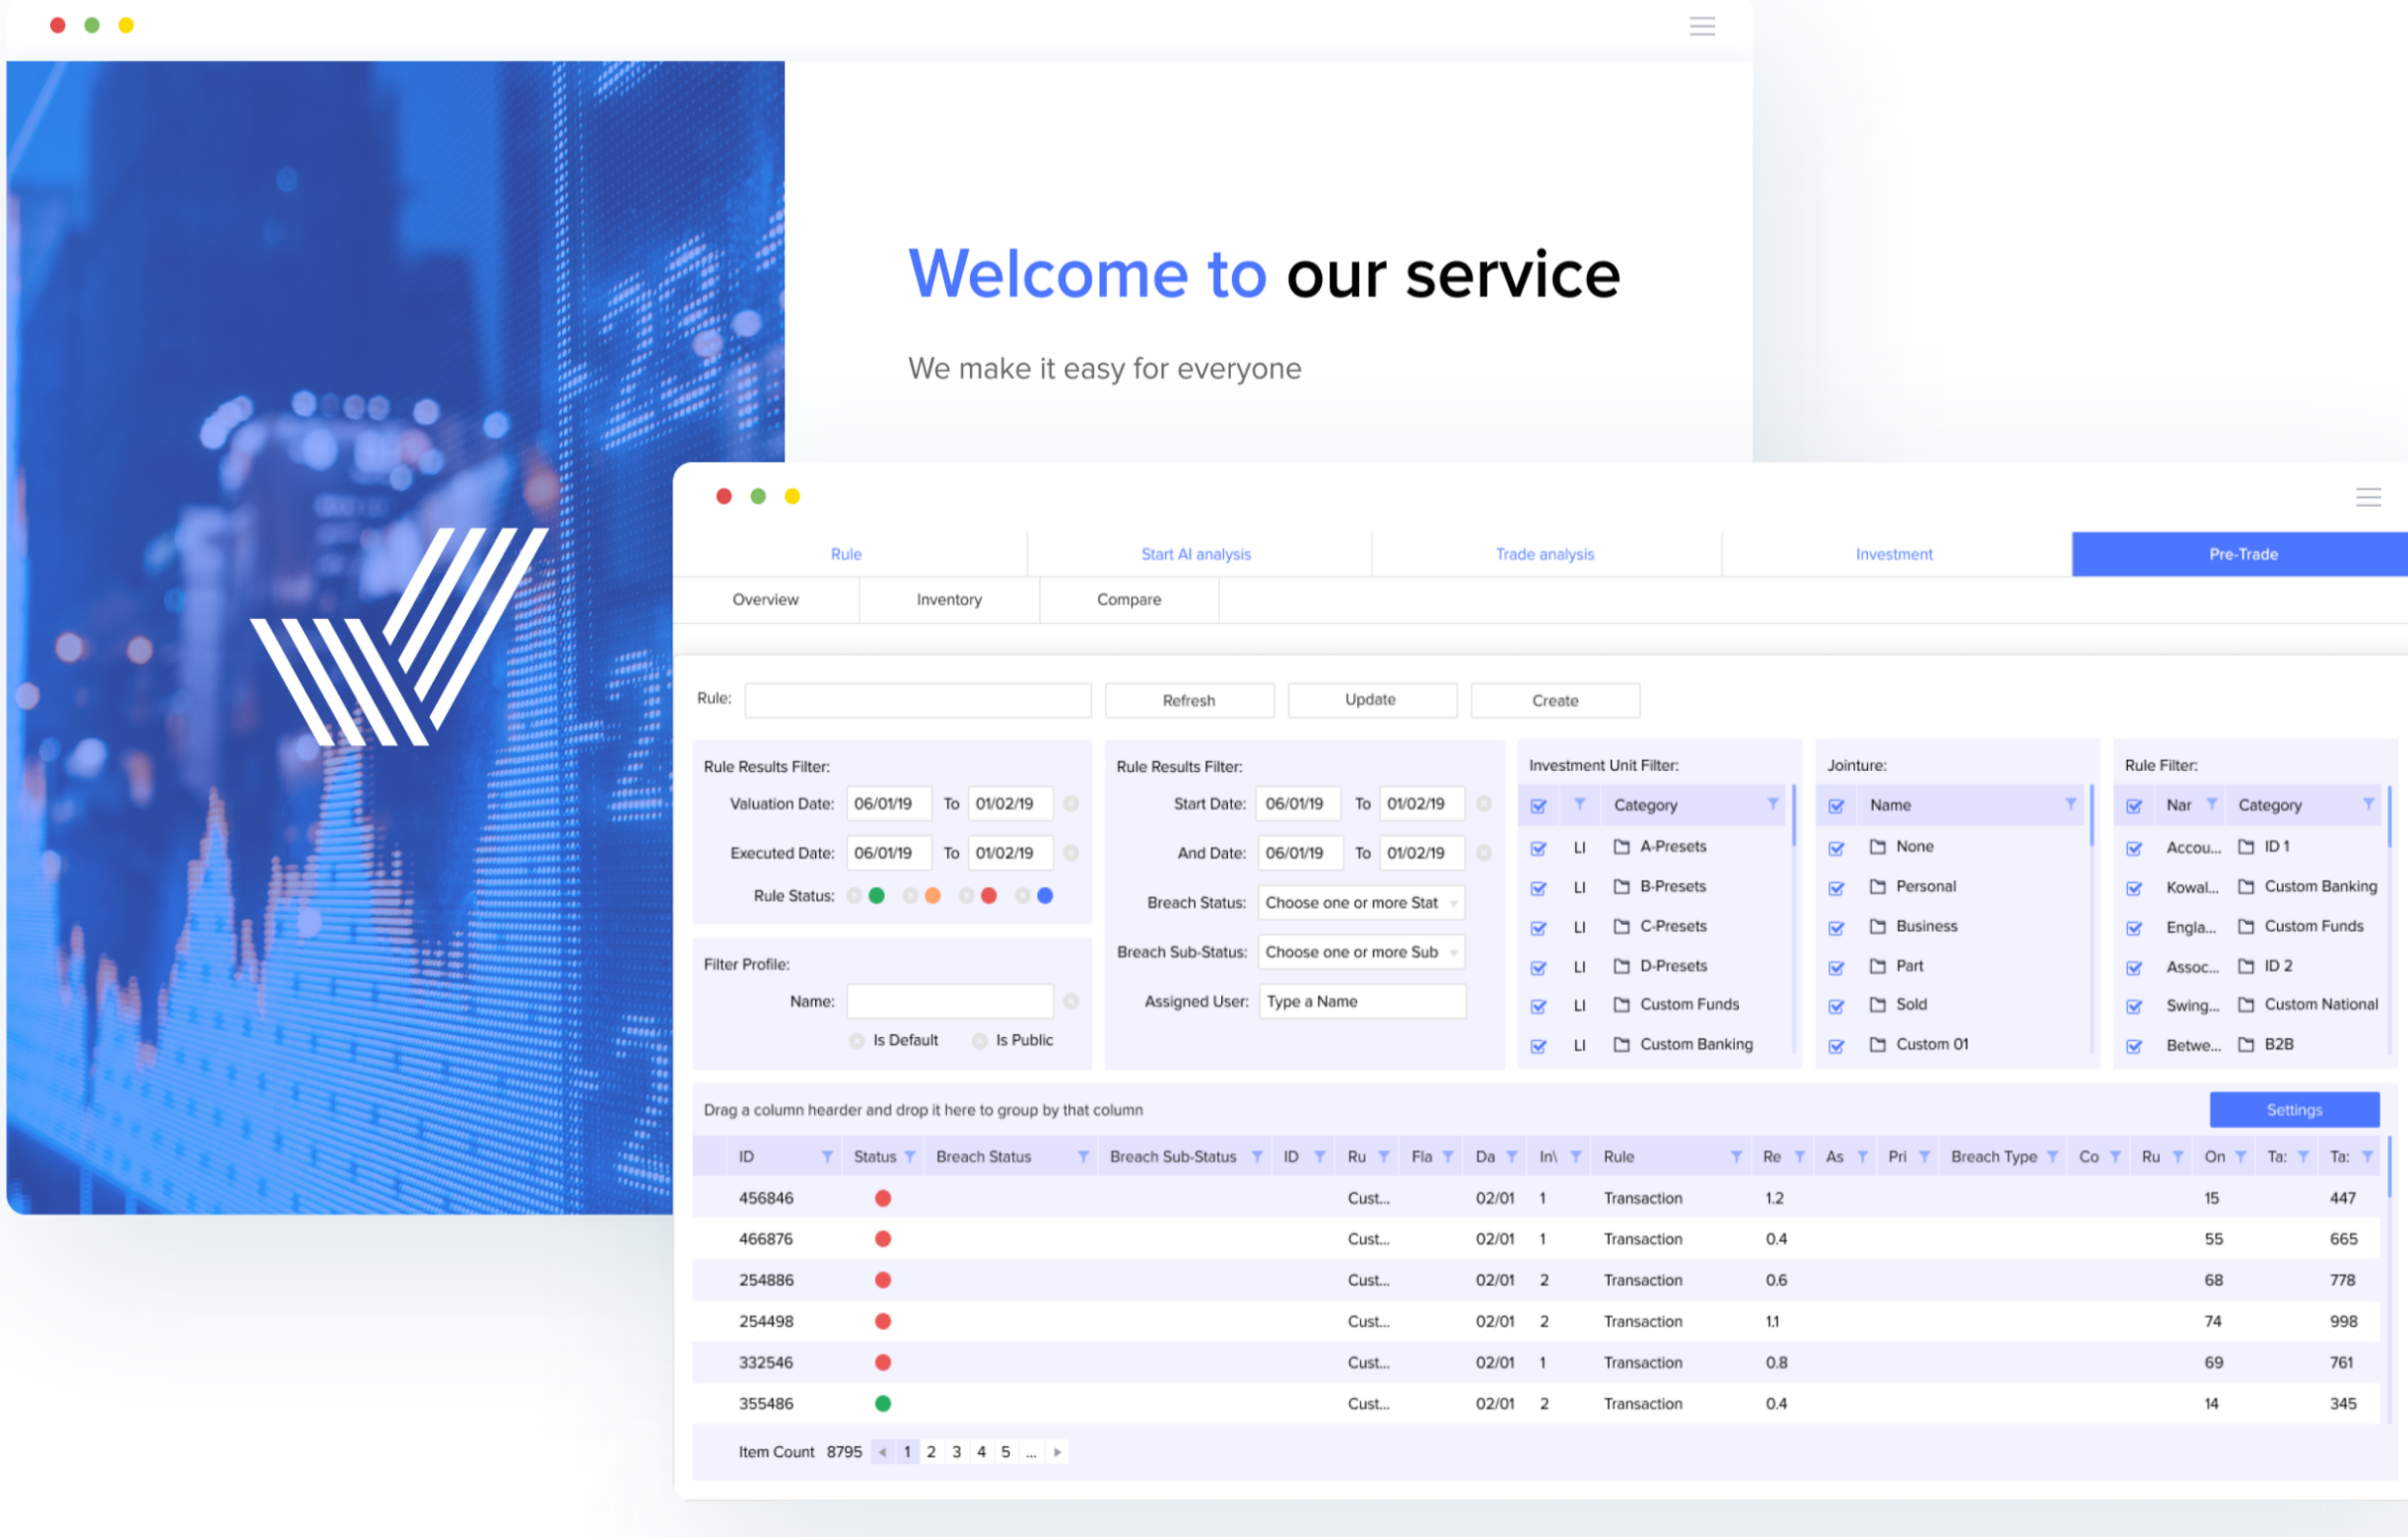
Welcome to our service

We make it easy for everyone

Rule | Start AI analysis | Trade analysis | Investment | Pre-Trade

Overview | Inventory | Compare

Rule: Refresh Update Create

Rule Results Filter:
Valuation Date: 06/01/19 To 01/02/19
Executed Date: 06/01/19 To 01/02/19
Rule Status:

Filter Profile:
Name:
Is Default Is Public

Rule Results Filter:
Start Date: 06/01/19 To 01/02/19
And Date: 06/01/19 To 01/02/19
Breach Status: Choose one or more Stat
Breach Sub-Status: Choose one or more Sub
Assigned User: Type a Name

Investment Unit Filter:
Category
LI A-Presets
LI B-Presets
LI C-Presets
LI D-Presets
LI Custom Funds
LI Custom Banking

Jointure:
Name
None
Personal
Business
Part
Sold
Custom 01

Rule Filter:
| Nar | Category |
|---|---|
| Accou... | ID 1 |
| Kowal... | Custom Banking |
| Engla... | Custom Funds |
| Assoc... | ID 2 |
| Swing... | Custom National |
| Betwe... | B2B |

Drag a column hearder and drop it here to group by that column
Settings

| ID | Status | Breach Status | Breach Sub-Status | ID | Ru | Fla | Da | In\ | Rule | Re | As | Pri | Breach Type | Co | Ru | On | Ta: | Ta: |
|---|---|---|---|---|---|---|---|---|---|---|---|---|---|---|---|---|---|---|
| 456846 | | | | | Cust... | | 02/01 | 1 | Transaction | 1.2 | | | | | | 15 | | 447 |
| 466876 | | | | | Cust... | | 02/01 | 1 | Transaction | 0.4 | | | | | | 55 | | 665 |
| 254886 | | | | | Cust... | | 02/01 | 2 | Transaction | 0.6 | | | | | | 68 | | 778 |
| 254498 | | | | | Cust... | | 02/01 | 2 | Transaction | 1.1 | | | | | | 74 | | 998 |
| 332546 | | | | | Cust... | | 02/01 | 1 | Transaction | 0.8 | | | | | | 69 | | 761 |
| 355486 | | | | | Cust... | | 02/01 | 2 | Transaction | 0.4 | | | | | | 14 | | 345 |

Item Count 8795 1 2 3 4 5 ...